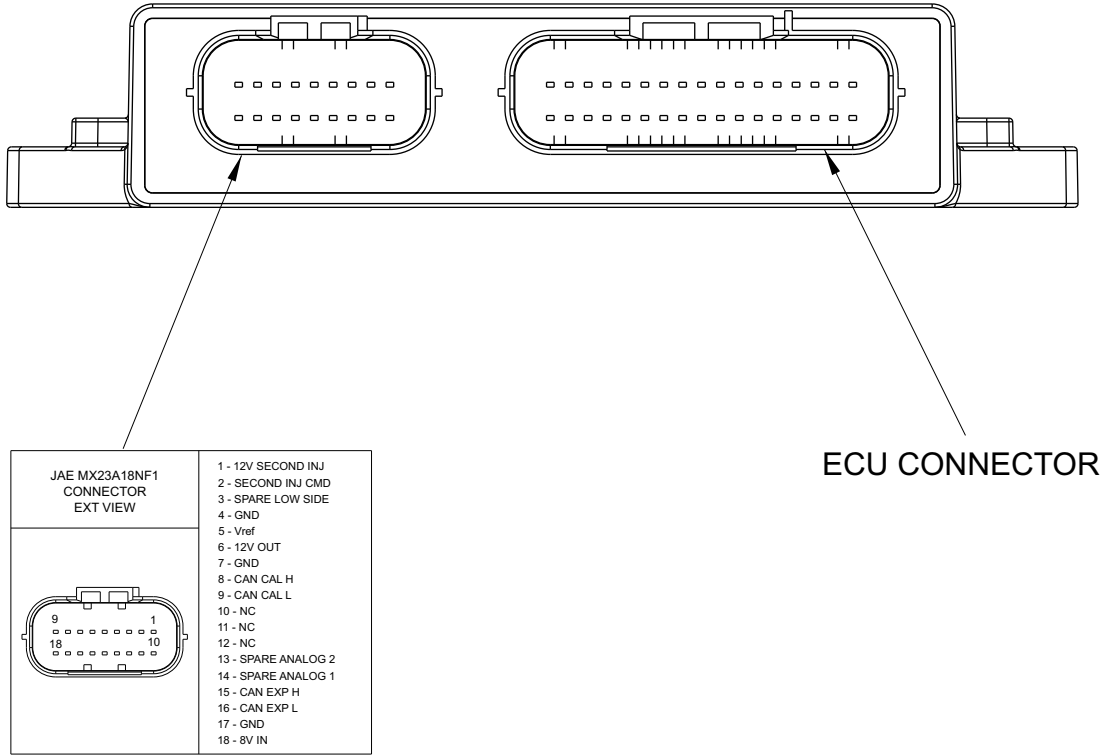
JAE MX23A18NF1
CONNECTOR
EXT VIEW

9
1
18
10

1 - 12V SECOND INJ
2 - SECOND INJ CMD
3 - SPARE LOW SIDE
4 - GND
5 - Vref
6 - 12V OUT
7 - GND
8 - CAN CAL H
9 - CAN CAL L
10 - NC
11 - NC
12 - NC
13 - SPARE ANALOG 2
14 - SPARE ANALOG 1
15 - CAN EXP H
16 - CAN EXP L
17 - GND
18 - 8V IN

ECU CONNECTOR